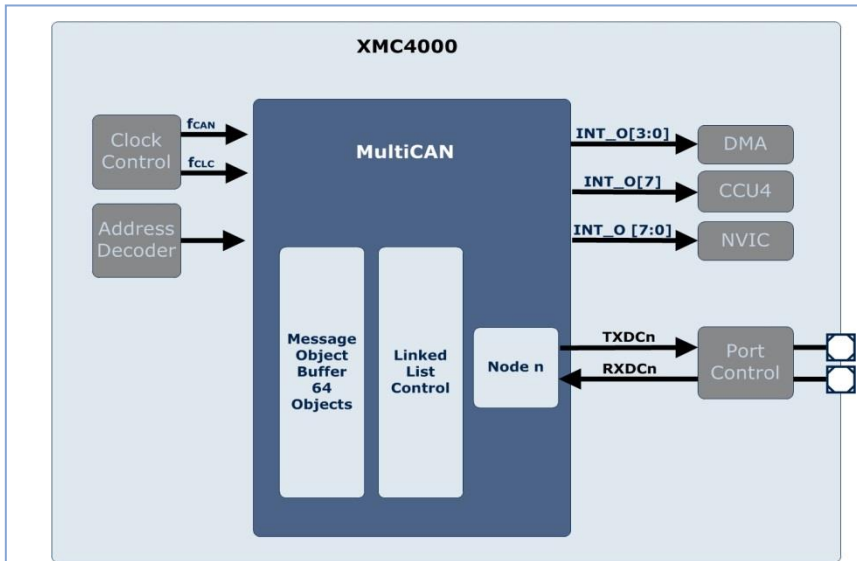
XMC4000

Clock Control

$f_{CAN}$

$f_{CLC}$

Address Decoder

MultiCAN

Message Object Buffer 64 Objects

Linked List Control

Node n

INT_O[3:0]

DMA

INT_O[7]

CCU4

INT_O [7:0]

NVIC

TXDCn

RXDCn

Port Control